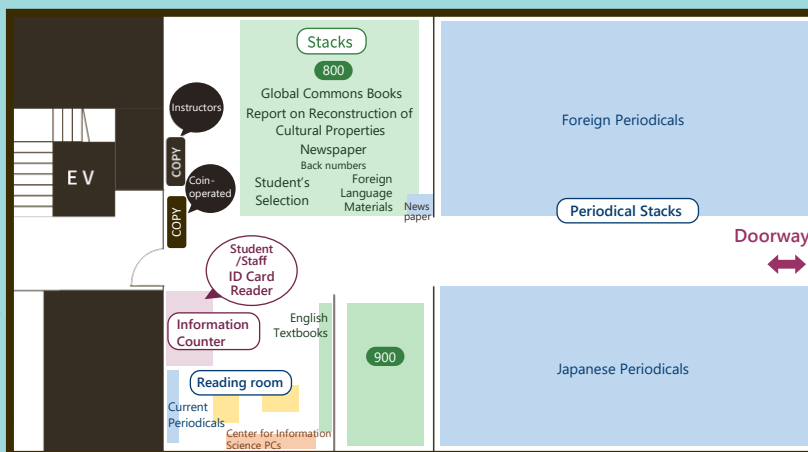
Stacks
800
Global Commons Books
Report on Reconstruction of Cultural Properties
Newspaper
Back numbers
Student's Selection
Foreign Language Materials
News paper

Instructors
COPY
Coin-operated
COPY

EV

Foreign Periodicals

Periodical Stacks

Doorway

Student /Staff ID Card Reader

Information Counter

English Textbooks

900

Reading room

Current Periodicals

Center for Information Science PCs

Japanese Periodicals